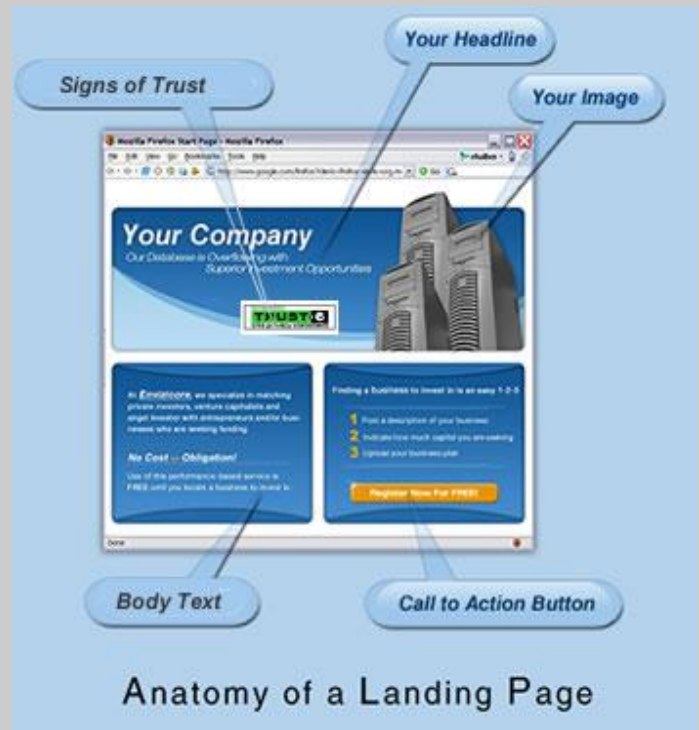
Your Headline

Signs of Trust

Your Image

Mozilla Firefox Start Page - Mozilla Firefox

File Edit View Go Bookmarks Tools Help

http://www.google.com/firefox?client=firefox-a&rls=org.mozilla

Go

Your Company

Our Database is Overflowing with Superior Investment Opportunities

TRUST

At Envizcore, we specialize in matching private investors, venture capitalists and angel investor with entrepreneurs and/or businesses who are seeking funding.

No Cost -- Obligation!

Use of this performance based service is FREE until you locate a business to invest in.

Finding a business to invest in is as easy 1-2-3

1 Post a description of your business

2 Indicate how much capital you are seeking

3 Upload your business plan

Register Now For FREE!

Done

Body Text

Call to Action Button

Anatomy of a Landing Page